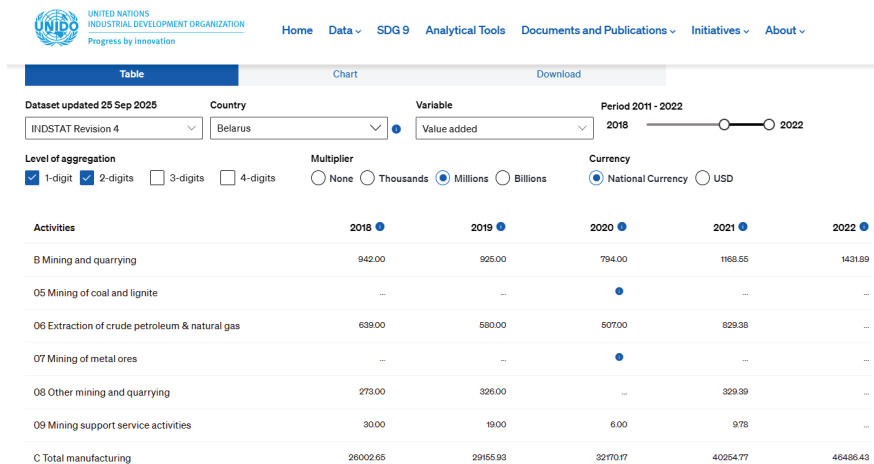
UNITED NATIONS
INDUSTRIAL DEVELOPMENT ORGANIZATION
Progress by innovation

UNIDO

Home Data SDG 9 Analytical Tools Documents and Publications Initiatives About

Table Chart Download

Dataset updated 25 Sep 2025
INDSTAT Revision 4

Country
Belarus

Variable
Value added

Period 2011 - 2022
2018 2022

Level of aggregation
1-digit 2-digits 3-digits 4-digits

Multiplier
None Thousands Millions Billions

Currency
National Currency USD

| Activities | 2018 | 2019 | 2020 | 2021 | 2022 |
|---|---|---|---|---|---|
| B Mining and quarrying | 942.00 | 925.00 | 794.00 | 1168.55 | 1431.89 |
| 05 Mining of coal and lignite | ... | ... | | ... | ... |
| 06 Extraction of crude petroleum & natural gas | 639.00 | 580.00 | 507.00 | 829.38 | ... |
| 07 Mining of metal ores | ... | ... | | ... | ... |
| 08 Other mining and quarrying | 273.00 | 326.00 | ... | 329.39 | ... |
| 09 Mining support service activities | 30.00 | 19.00 | 6.00 | 9.78 | ... |
| C Total manufacturing | 26002.65 | 29155.93 | 32170.17 | 40254.77 | 46486.43 |